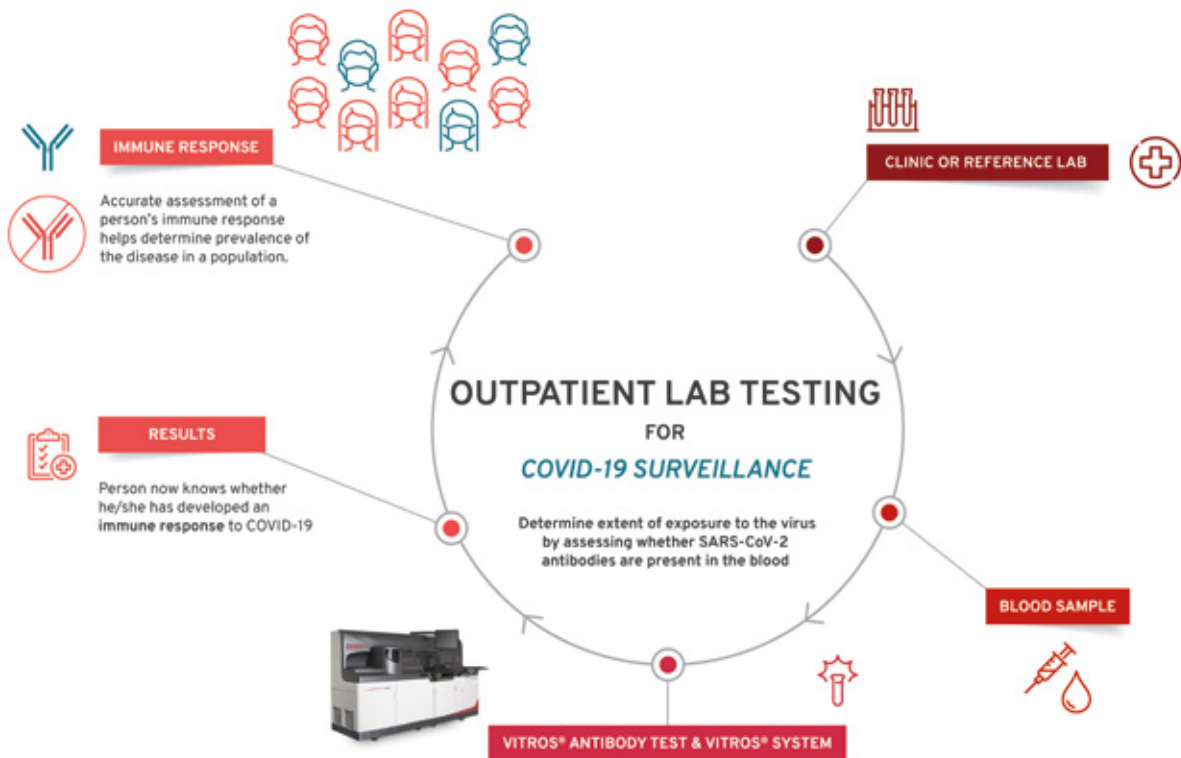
IMMUNE RESPONSE

Accurate assessment of a person's immune response helps determine prevalence of the disease in a population.

CLINIC OR REFERENCE LAB

OUTPATIENT LAB TESTING

FOR

COVID-19 SURVEILLANCE

Determine extent of exposure to the virus by assessing whether SARS-CoV-2 antibodies are present in the blood

RESULTS

Person now knows whether he/she has developed an **immune response** to COVID-19

BLOOD SAMPLE

VITROS® ANTIBODY TEST & VITROS® SYSTEM